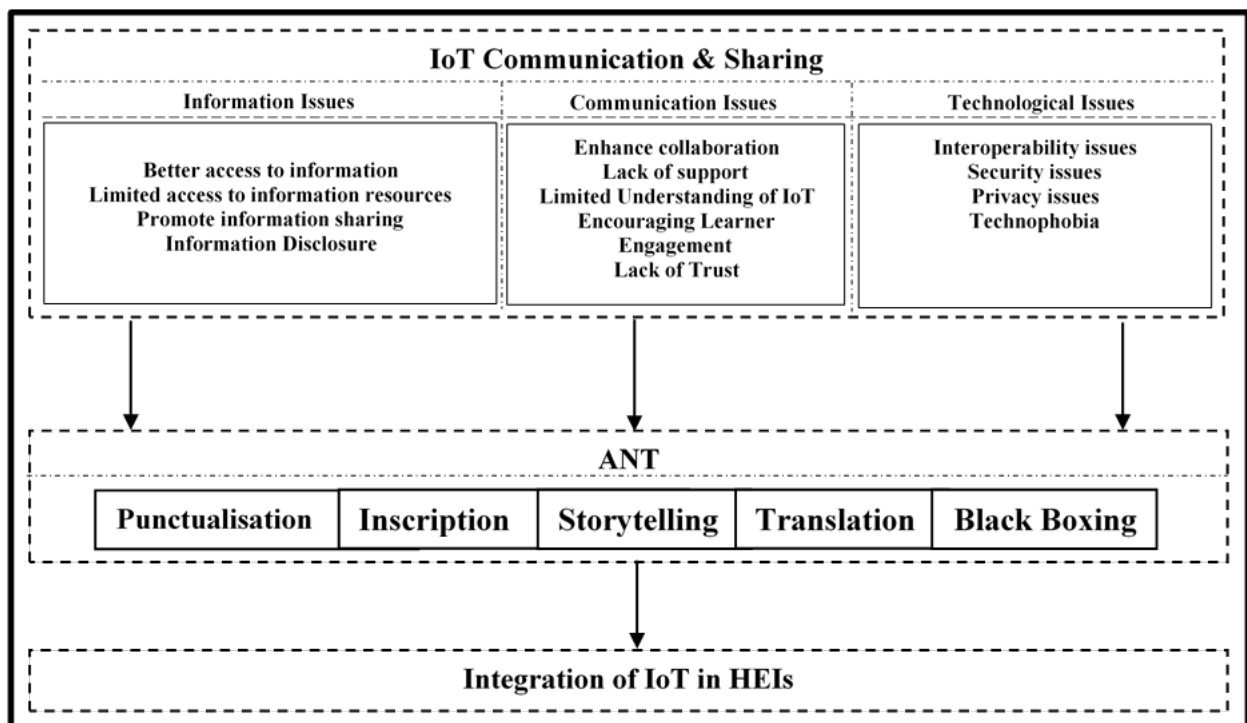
IoT Communication & Sharing

Information Issues

Better access to information
Limited access to information resources
Promote information sharing
Information Disclosure

Communication Issues

Enhance collaboration
Lack of support
Limited Understanding of IoT
Encouraging Learner Engagement
Lack of Trust

Technological Issues

Interoperability issues
Security issues
Privacy issues
Technophobia

ANT

Punctualisation

Inscription

Storytelling

Translation

Black Boxing

Integration of IoT in HEIs